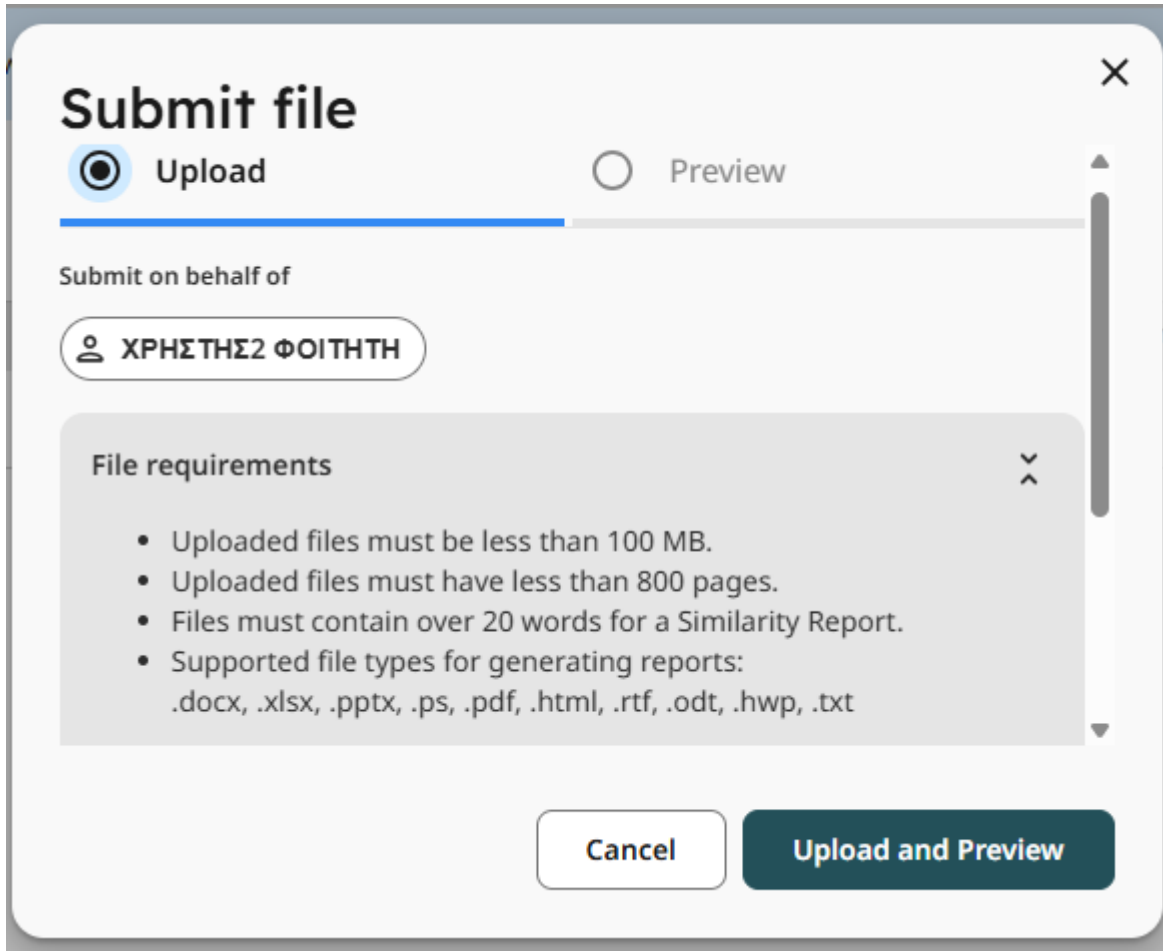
Submit file

Upload

Preview

Submit on behalf of

ΧΡΗΣΤΗΣ2 ΦΟΙΤΗΤΗ

File requirements

- Uploaded files must be less than 100 MB.
- Uploaded files must have less than 800 pages.
- Files must contain over 20 words for a Similarity Report.
- Supported file types for generating reports: .docx, .xlsx, .pptx, .ps, .pdf, .html, .rtf, .odt, .hwp, .txt

Cancel

Upload and Preview